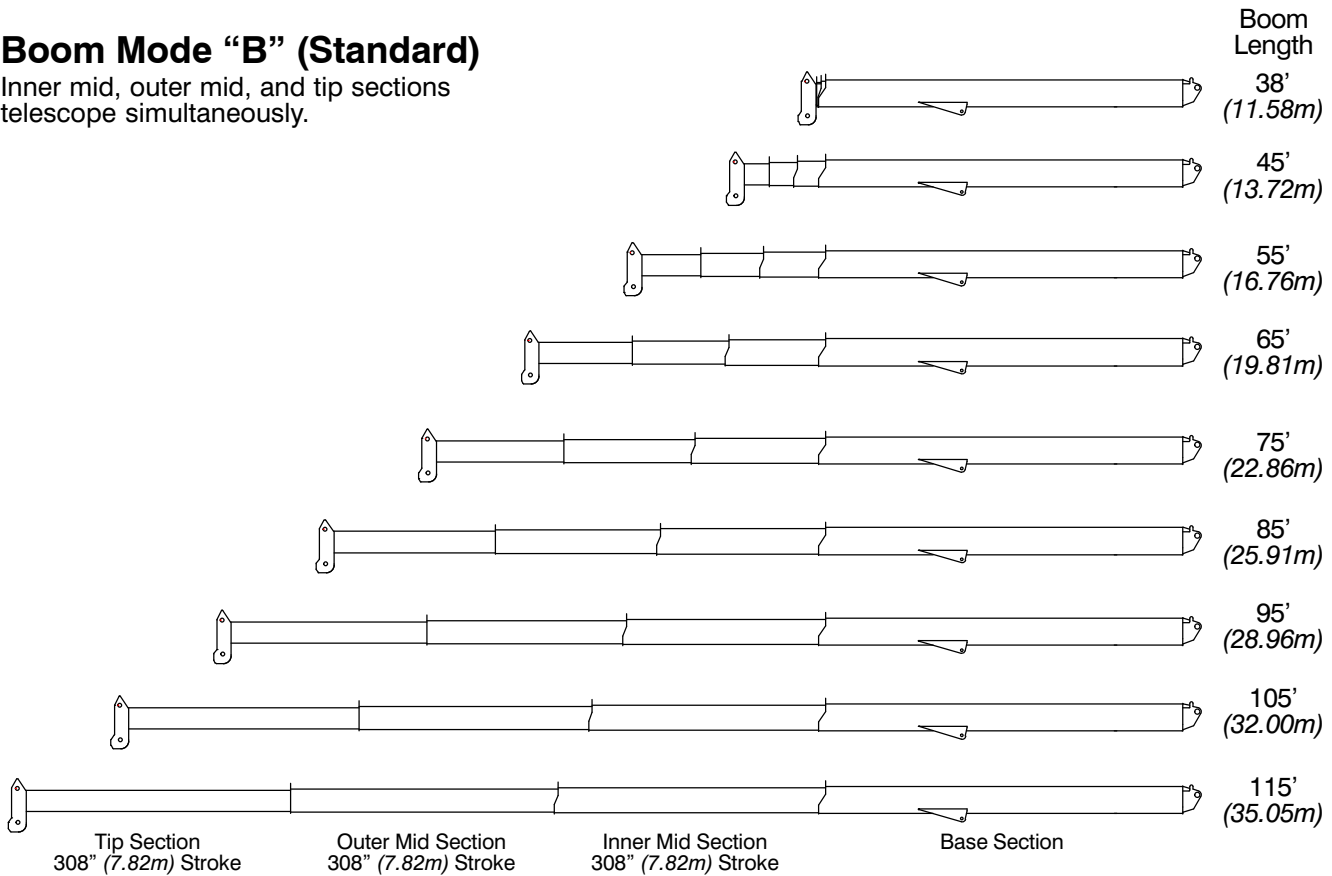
Boom Mode “B” (Standard)

Inner mid, outer mid, and tip sections telescope simultaneously.

Boom Length

38’ (11.58m)

45’ (13.72m)

55’ (16.76m)

65’ (19.81m)

75’ (22.86m)

85’ (25.91m)

95’ (28.96m)

105’ (32.00m)

115’ (35.05m)

Tip Section
308” (7.82m) Stroke

Outer Mid Section
308” (7.82m) Stroke

Inner Mid Section
308” (7.82m) Stroke

Base Section